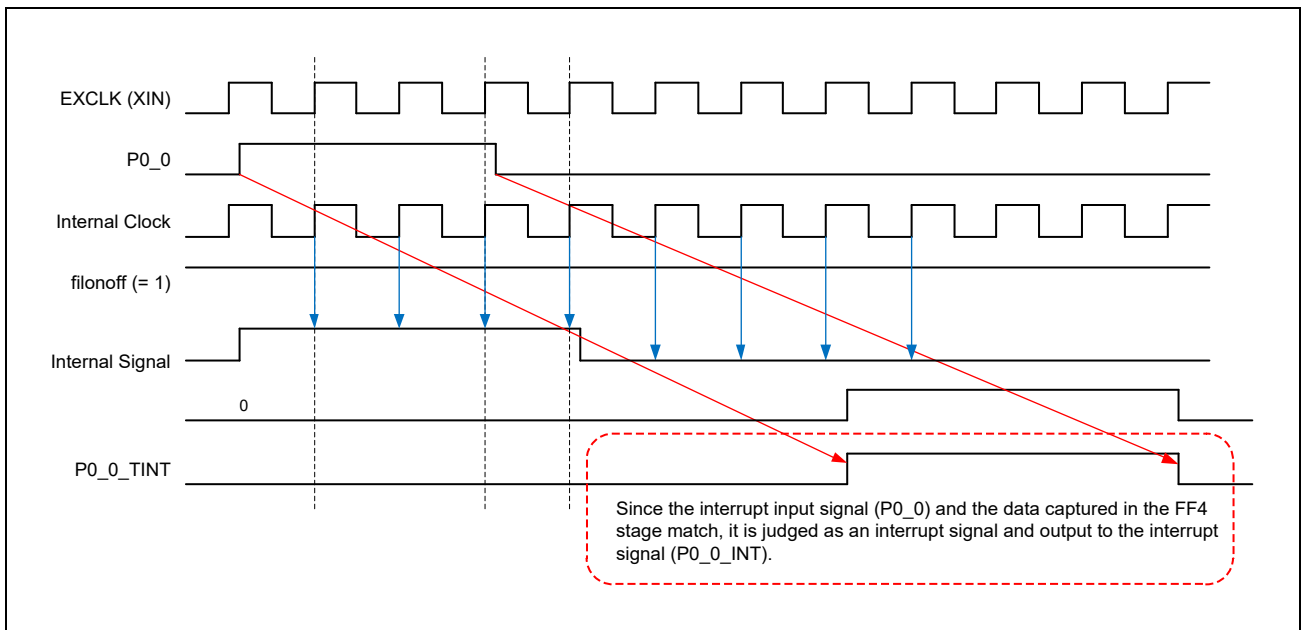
EXCLK (XIN)

P0_0

Internal Clock

filonoff (= 1)

Internal Signal

0

P0_0_TINT

Since the interrupt input signal (P0_0) and the data captured in the FF4 stage match, it is judged as an interrupt signal and output to the interrupt signal (P0_0_INT).